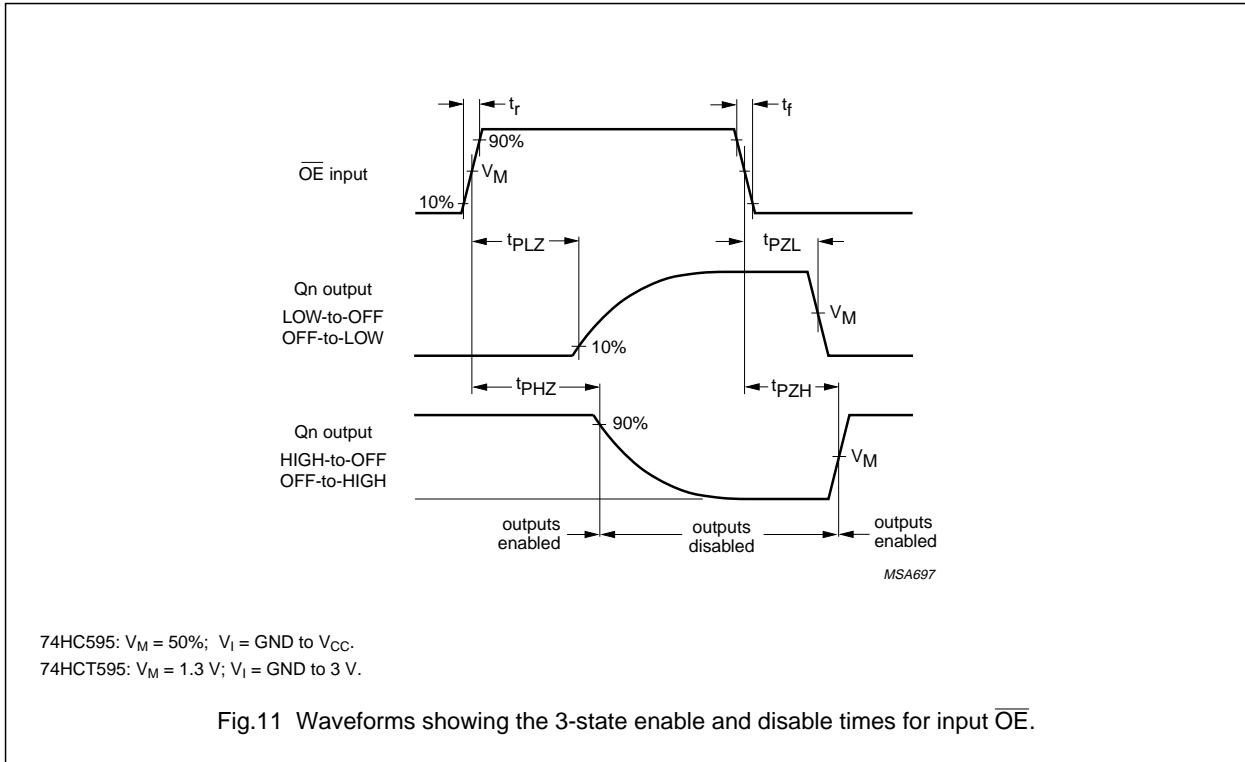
$t_r$

$t_f$

90%

$\overline{OE}$ input

$V_M$

10%

$t_{PLZ}$

$t_{PZL}$

Qn output
LOW-to-OFF
OFF-to-LOW

$V_M$

10%

$t_{PHZ}$

$t_{PZH}$

Qn output
HIGH-to-OFF
OFF-to-HIGH

90%

$V_M$

outputs enabled

outputs disabled

outputs enabled

MSA697

74HC595: $V_M$ = 50%; $V_I$ = GND to $V_{CC}$.
74HCT595: $V_M$ = 1.3 V; $V_I$ = GND to 3 V.

Fig.11 Waveforms showing the 3-state enable and disable times for input $\overline{OE}$.